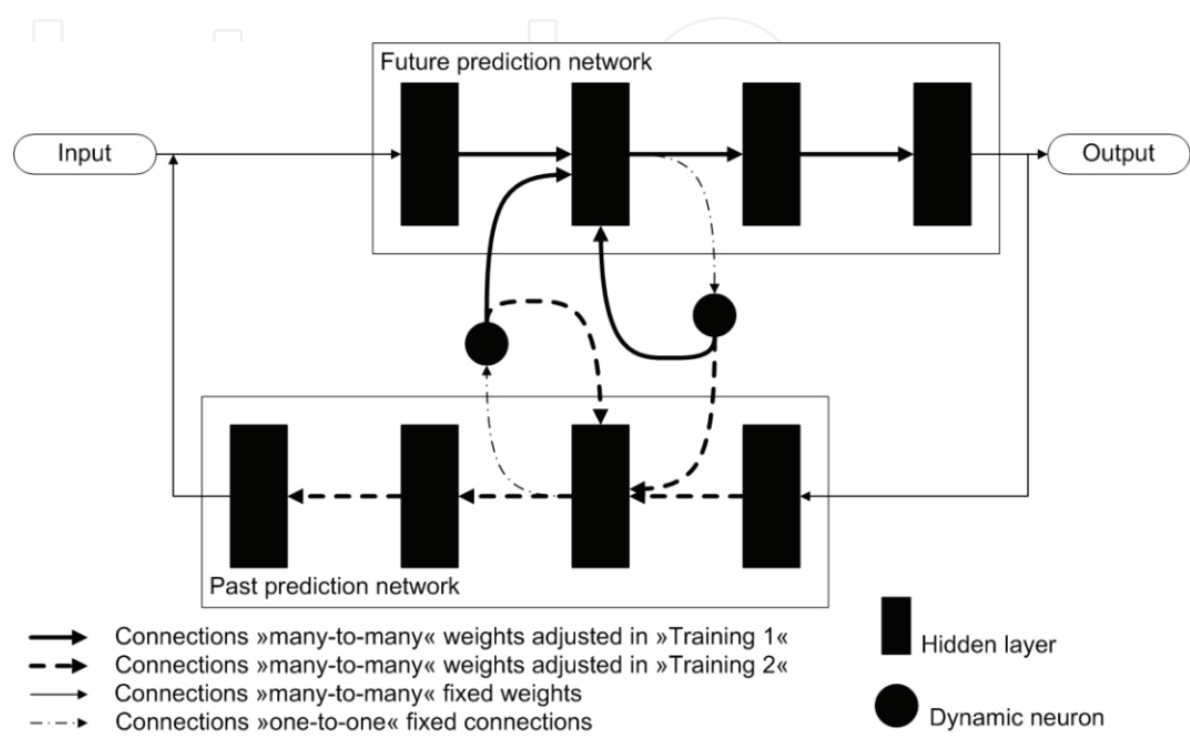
Future prediction network

Input

Output

Past prediction network

Connections »many-to-many« weights adjusted in »Training 1«
Connections »many-to-many« weights adjusted in »Training 2«
Connections »many-to-many« fixed weights
Connections »one-to-one« fixed connections

Hidden layer

Dynamic neuron